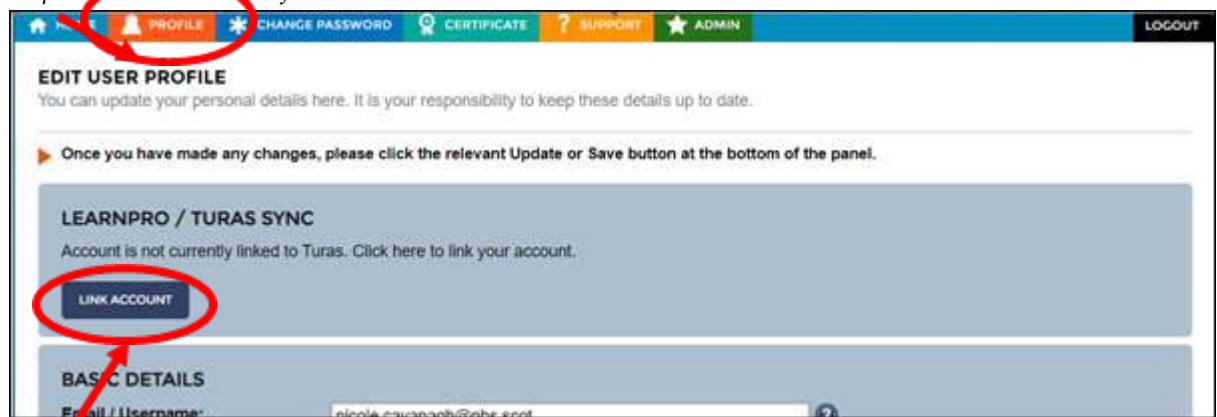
HOME PROFILE CHANGE PASSWORD CERTIFICATE SUPPORT ADMIN LOGOUT

EDIT USER PROFILE

You can update your personal details here. It is your responsibility to keep these details up to date.

Once you have made any changes, please click the relevant Update or Save button at the bottom of the panel.

LEARNPRO / TURAS SYNC

Account is not currently linked to Turas. Click here to link your account.

LINK ACCOUNT

BASIC DETAILS

Email / Username: nicole.cavanagh@nhs.scot